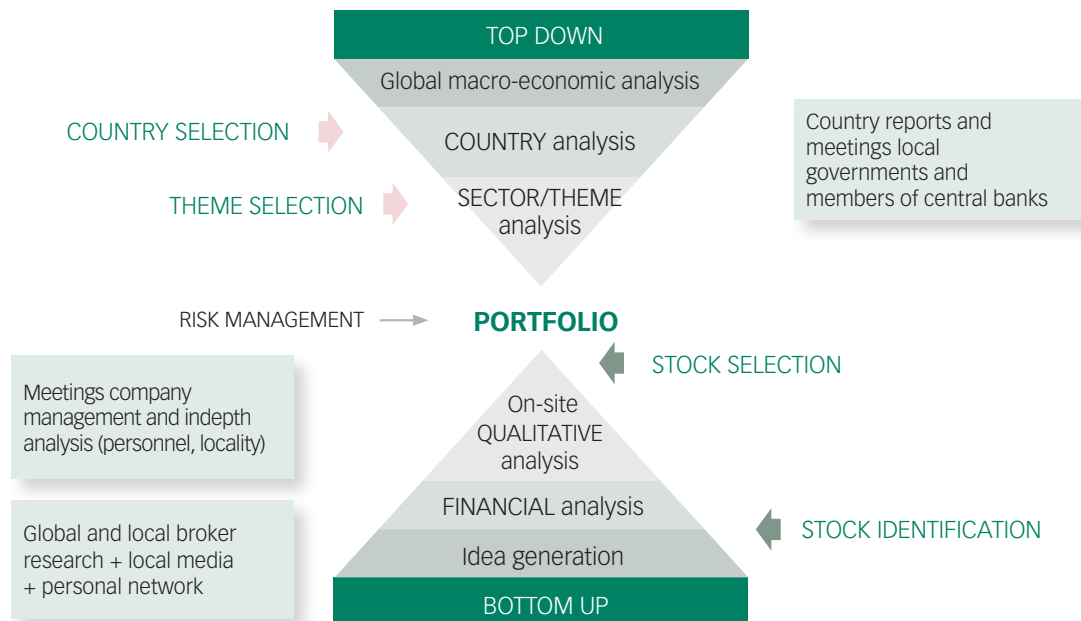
TOP DOWN

Global macro-economic analysis

COUNTRY SELECTION

COUNTRY analysis

Country reports and meetings local governments and members of central banks

THEME SELECTION

SECTOR/THEME analysis

RISK MANAGEMENT

PORTFOLIO

STOCK SELECTION

Meetings company management and indepth analysis (personnel, locality)

On-site QUALITATIVE analysis

FINANCIAL analysis

STOCK IDENTIFICATION

Global and local broker research + local media + personal network

Idea generation

BOTTOM UP